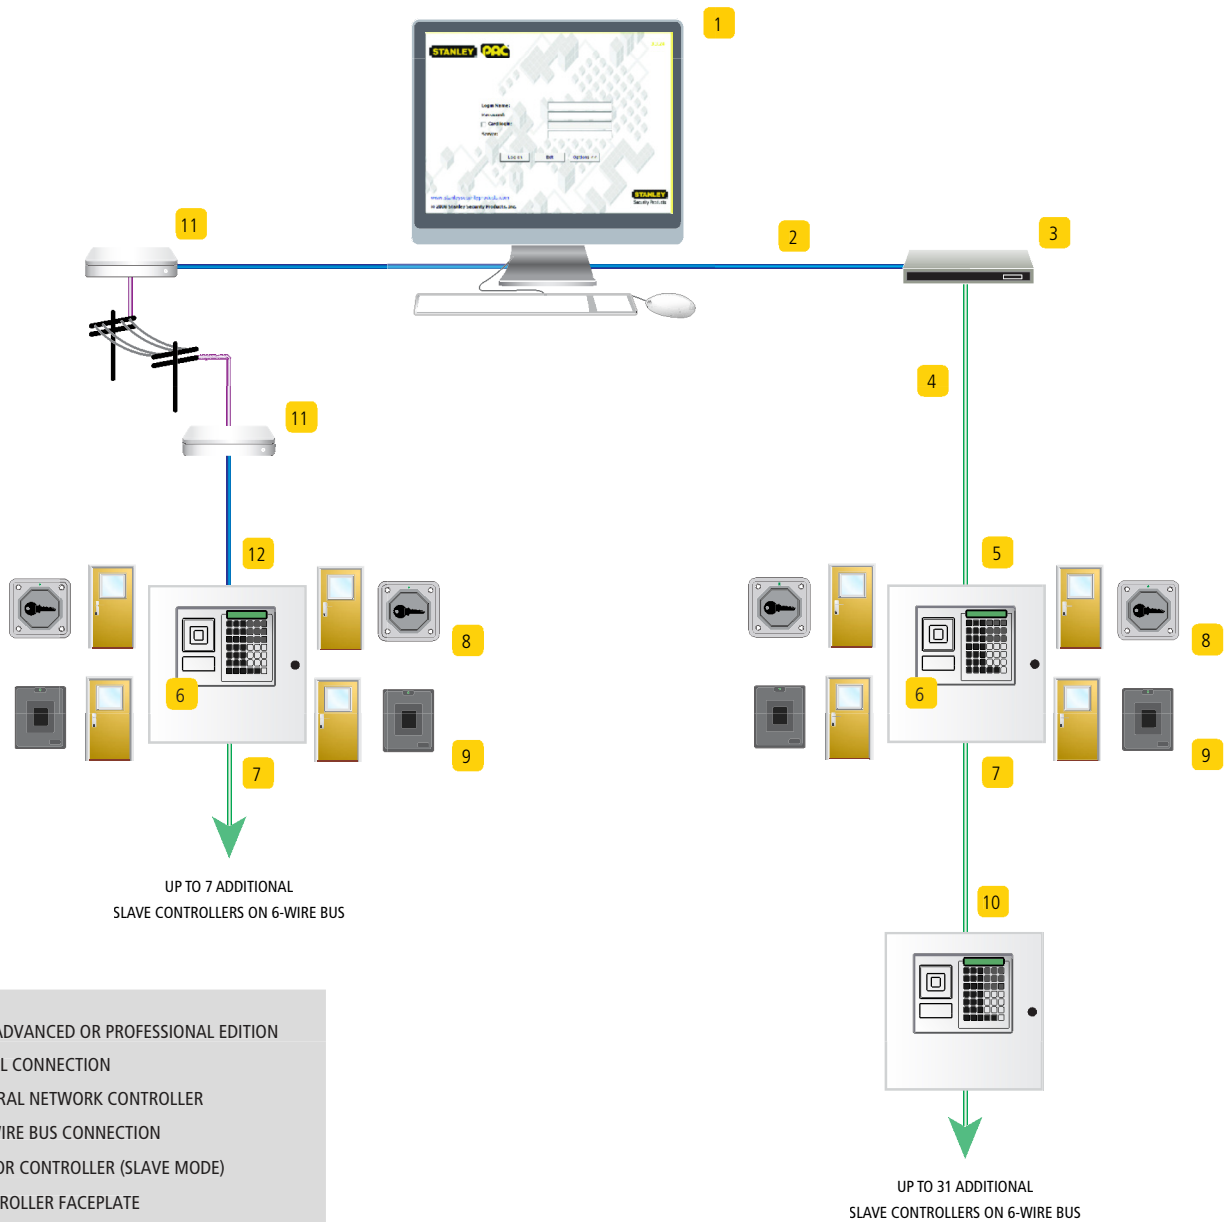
1

STANLEY PAC

Logon Name:
Password:
Certificate:
Server:

Log on
Exit
Options >>

STANLEY

11

2

3

4

11

12

5

8

6

6

8

9

9

7

7

UP TO 7 ADDITIONAL
SLAVE CONTROLLERS ON 6-WIRE BUS

10

ADVANCED OR PROFESSIONAL EDITION
L CONNECTION
RAL NETWORK CONTROLLER
IRE BUS CONNECTION
OR CONTROLLER (SLAVE MODE)
ROLLER FACEPLATE

UP TO 31 ADDITIONAL
SLAVE CONTROLLERS ON 6-WIRE BUS